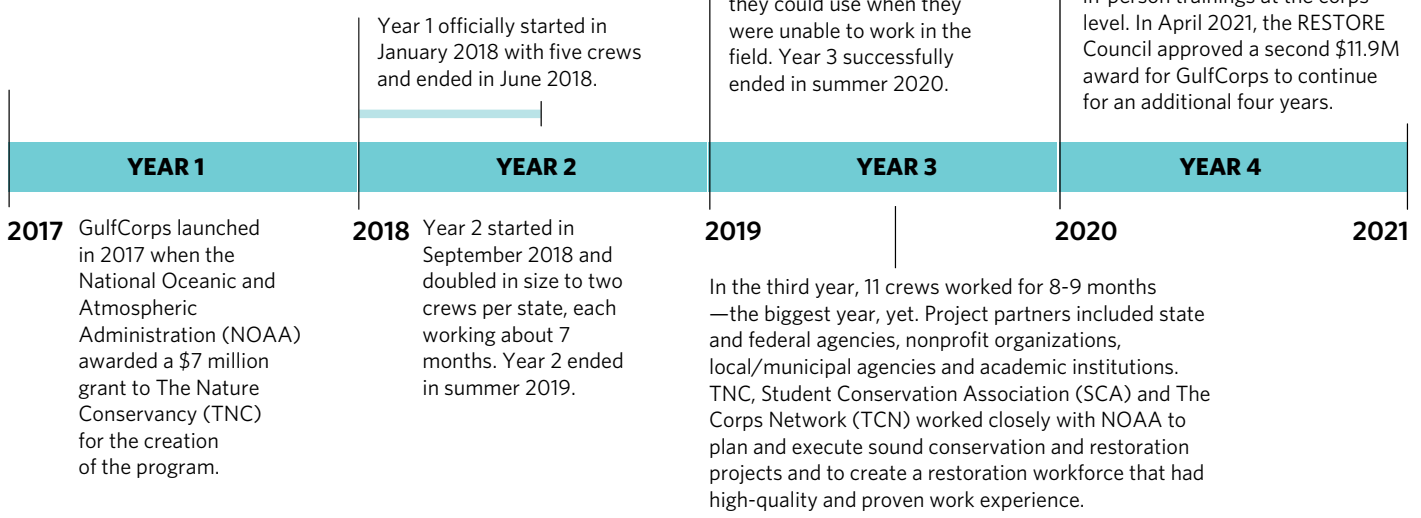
Year 1 officially started in January 2018 with five crews and ended in June 2018.

they could use when they were unable to work in the field. Year 3 successfully ended in summer 2020.

in-person trainings at the corps level. In April 2021, the RESTORE Council approved a second $11.9M award for GulfCorps to continue for an additional four years.

YEAR 1

YEAR 2

YEAR 3

YEAR 4

2017 GulfCorps launched in 2017 when the National Oceanic and Atmospheric Administration (NOAA) awarded a $7 million grant to The Nature Conservancy (TNC) for the creation of the program.

2018 Year 2 started in September 2018 and doubled in size to two crews per state, each working about 7 months. Year 2 ended in summer 2019.

2019

In the third year, 11 crews worked for 8-9 months —the biggest year, yet. Project partners included state and federal agencies, nonprofit organizations, local/municipal agencies and academic institutions. TNC, Student Conservation Association (SCA) and The Corps Network (TCN) worked closely with NOAA to plan and execute sound conservation and restoration projects and to create a restoration workforce that had high-quality and proven work experience.

2020

2021